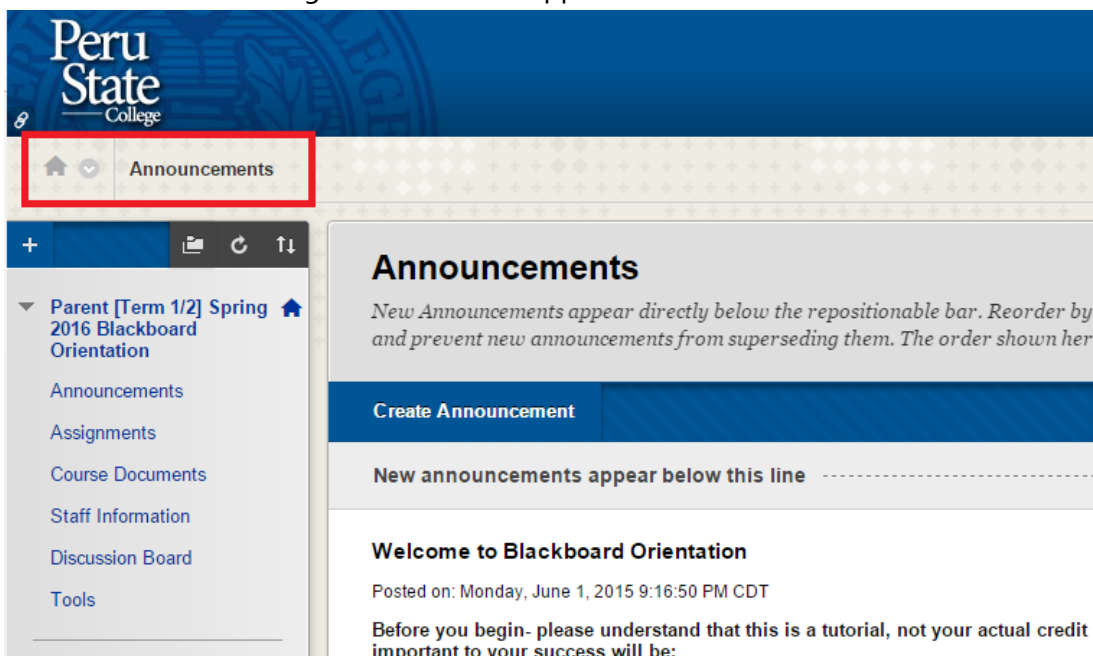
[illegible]

Peru State College

Announcements

+

Parent [Term 1/2] Spring 2016 Blackboard Orientation

Announcements

Assignments

Course Documents

Staff Information

Discussion Board

Tools

Announcements

New Announcements appear directly below the repositionable bar. Reorder by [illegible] and prevent new announcements from superseding them. The order shown her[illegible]

Create Announcement

New announcements appear below this line

Welcome to Blackboard Orientation

Posted on: Monday, June 1, 2015 9:16:50 PM CDT

Before you begin- please understand that this is a tutorial, not your actual credit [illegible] important to your success will be: